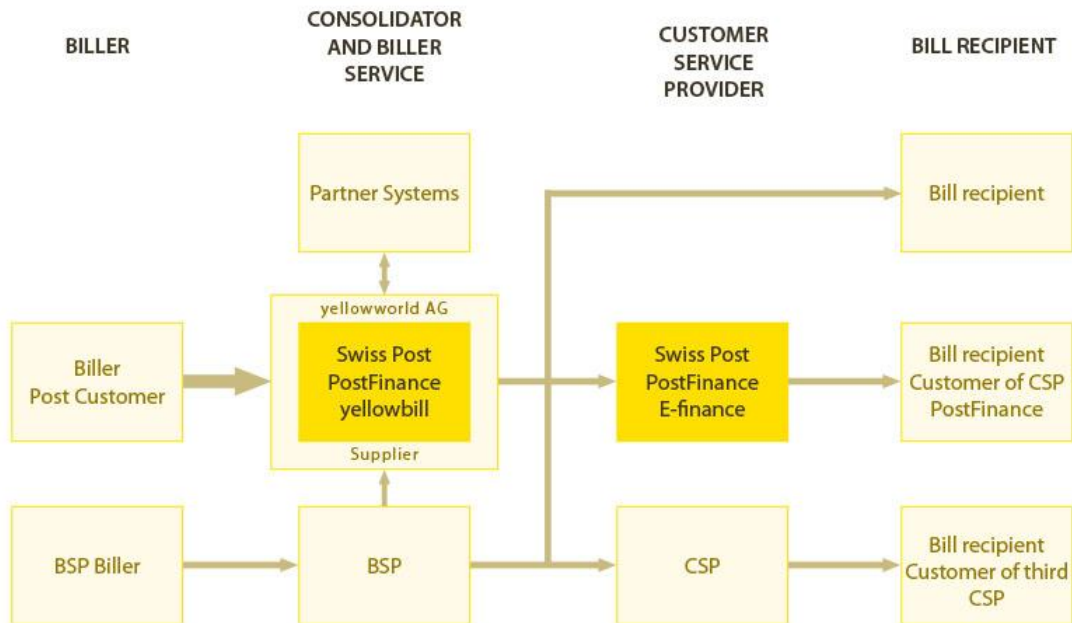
BILLER

CONSOLIDATOR AND BILLER SERVICE

CUSTOMER SERVICE PROVIDER

BILL RECIPIENT

Partner Systems

Bill recipient

yellowworld AG

Biller Post Customer

Swiss Post PostFinance yellowbill

Supplier

Swiss Post PostFinance E-finance

Bill recipient Customer of CSP PostFinance

BSP Biller

BSP

CSP

Bill recipient Customer of third CSP